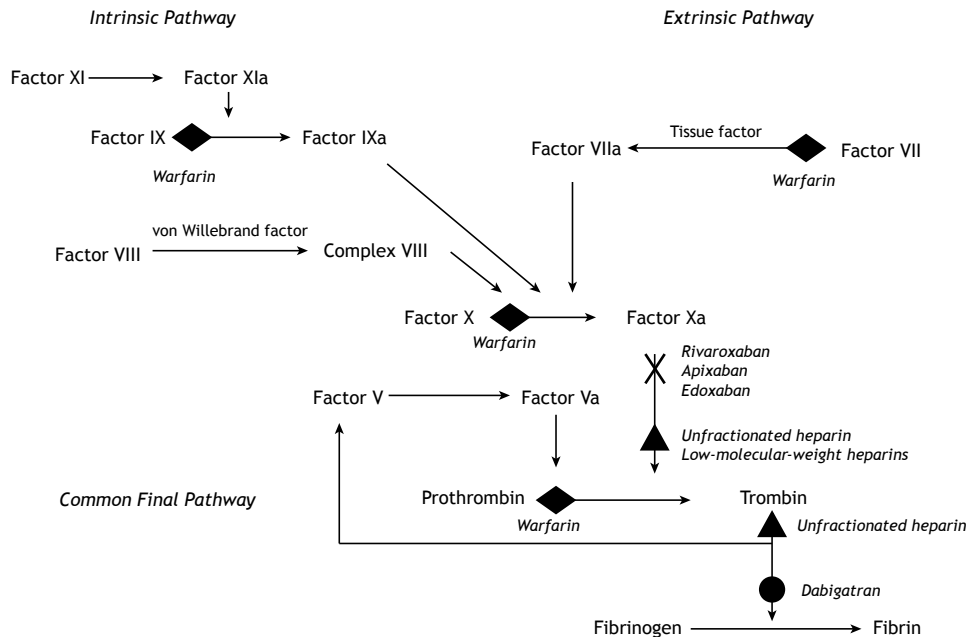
Intrinsic Pathway

Extrinsic Pathway

Factor XI

Factor XIa

Factor IX

Factor IXa

Warfarin

Tissue factor

Factor VIIa

Factor VII

Warfarin

von Willebrand factor

Factor VIII

Complex VIII

Factor X

Factor Xa

Warfarin

Rivaroxaban
Apixaban
Edoxaban

Factor V

Factor Va

Unfractionated heparin
Low-molecular-weight heparins

Common Final Pathway

Prothrombin

Trombin

Warfarin

Unfractionated heparin

Dabigatran

Fibrinogen

Fibrin